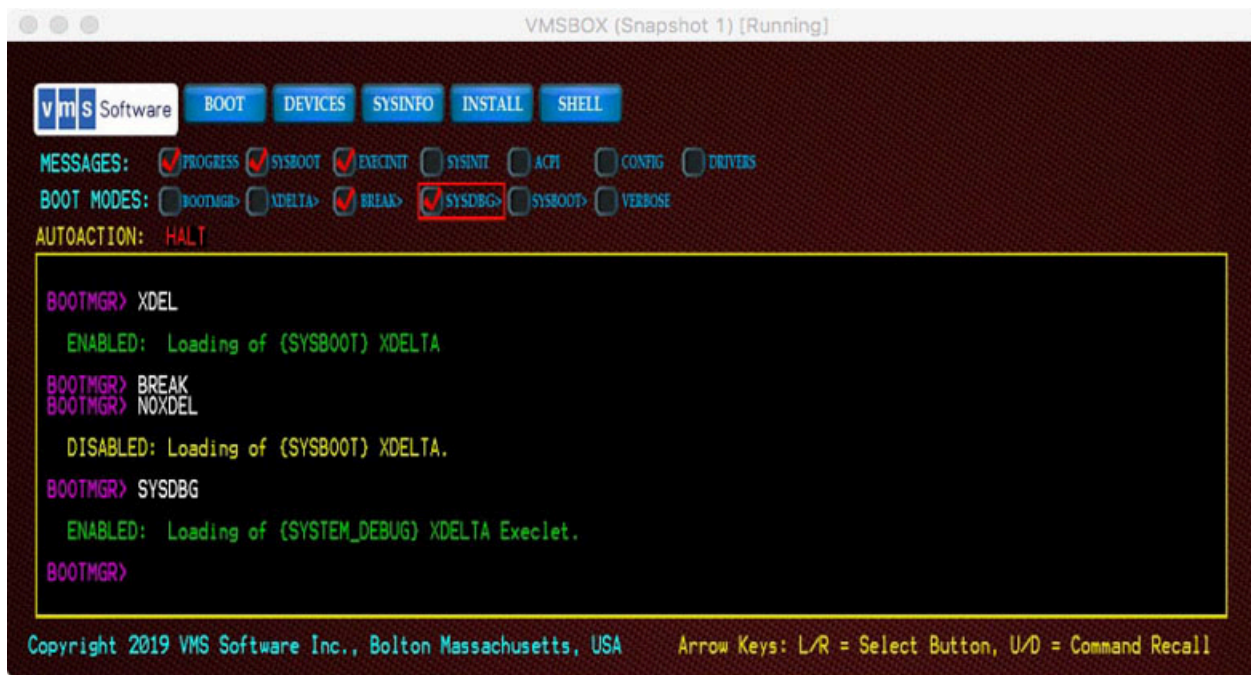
VMSBOX (Snapshot 1) [Running]

vms Software BOOT DEVICES SYSINFO INSTALL SHELL

MESSAGES: PROGRESS SYSBOOT EXECINIT SYSINIT ACPI CONFIG DRIVERS
BOOT MODES: BOOTMGR> XDELTA> BREAK> SYSDBG> SYSBOOT> VERBOSE
AUTOACTION: HALT

BOOTMGR> XDEL

ENABLED: Loading of (SYSBOOT) XDELTA

BOOTMGR> BREAK
BOOTMGR> NOXDEL

DISABLED: Loading of (SYSBOOT) XDELTA.

BOOTMGR> SYSDBG

ENABLED: Loading of (SYSTEM_DEBUG) XDELTA Execlet.

BOOTMGR>

Copyright 2019 VMS Software Inc., Bolton Massachusetts, USA Arrow Keys: L/R = Select Button, U/D = Command Recall